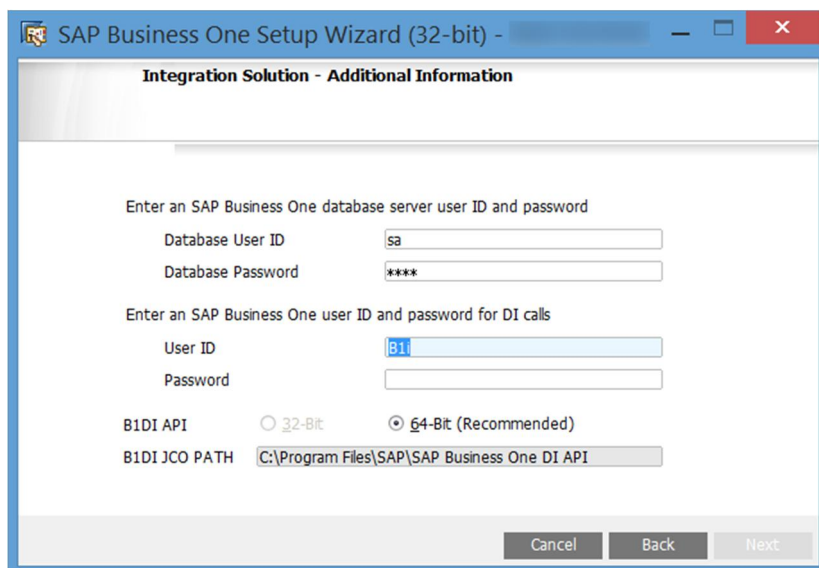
SAP Business One Setup Wizard (32-bit) - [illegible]

Integration Solution - Additional Information

Enter an SAP Business One database server user ID and password

Database User ID sa

Database Password ****

Enter an SAP Business One user ID and password for DI calls

User ID B1i

Password

B1DI API 32-Bit 64-Bit (Recommended)

B1DI JCO PATH C:\Program Files\SAP\SAP Business One DI API

Cancel Back Next